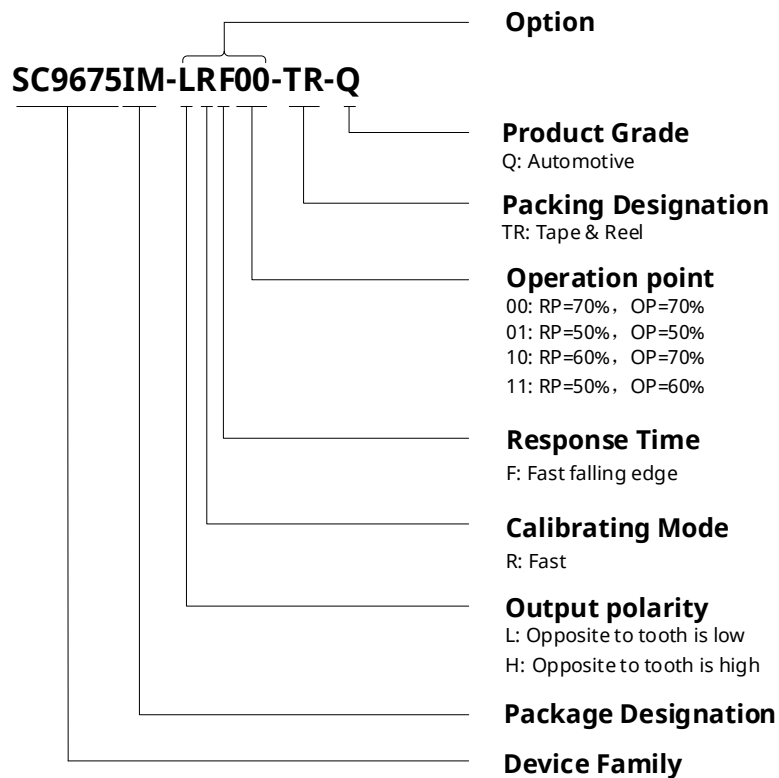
Option

SC9675IM-LRF00-TR-Q

Product Grade
Q: Automotive

Packing Designation
TR: Tape & Reel

Operation point
00: RP=70%，OP=70%
01: RP=50%，OP=50%
10: RP=60%，OP=70%
11: RP=50%，OP=60%

Response Time
F: Fast falling edge

Calibrating Mode
R: Fast

Output polarity
L: Opposite to tooth is low
H: Opposite to tooth is high

Package Designation

Device Family